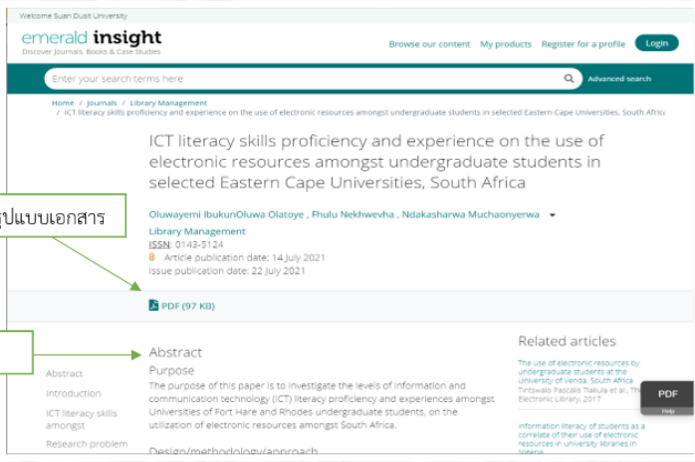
Welcome Suan Dusit University

emerald insight
Discover Journals, Books & Case Studies

Browse our content My products Register for a profile Login

Enter your search terms here

Advanced search

Home / Journals / Library Management / ICT literacy skills proficiency and experience on the use of electronic resources amongst undergraduate students in selected Eastern Cape Universities, South Africa

ICT literacy skills proficiency and experience on the use of electronic resources amongst undergraduate students in selected Eastern Cape Universities, South Africa

ูปแบบเอกสาร

Oluwayemi IbukunOluwa Olatoye , Fhulu Nekhwevha , Ndakasharwa Muchaonyerwa

Library Management
ISSN: 0143-5124
Article publication date: 14 July 2021
Issue publication date: 22 July 2021

PDF (97 KB)

Abstract
Purpose
The purpose of this paper is to investigate the levels of information and communication technology (ICT) literacy proficiency and experiences amongst Universities of Fort Hare and Rhodes undergraduate students, on the utilization of electronic resources amongst South Africa.

Design/methodology/approach

Abstract
Introduction
ICT literacy skills amongst
Research problem

Related articles

The use of electronic resources by undergraduate students at the University of Venda, South Africa
Tshilidzi Pascalis Tlakula et al., The Electronic Library, 2017

Information literacy of students as a correlate of their use of electronic resources in university libraries in Nigeria

PDF
Help